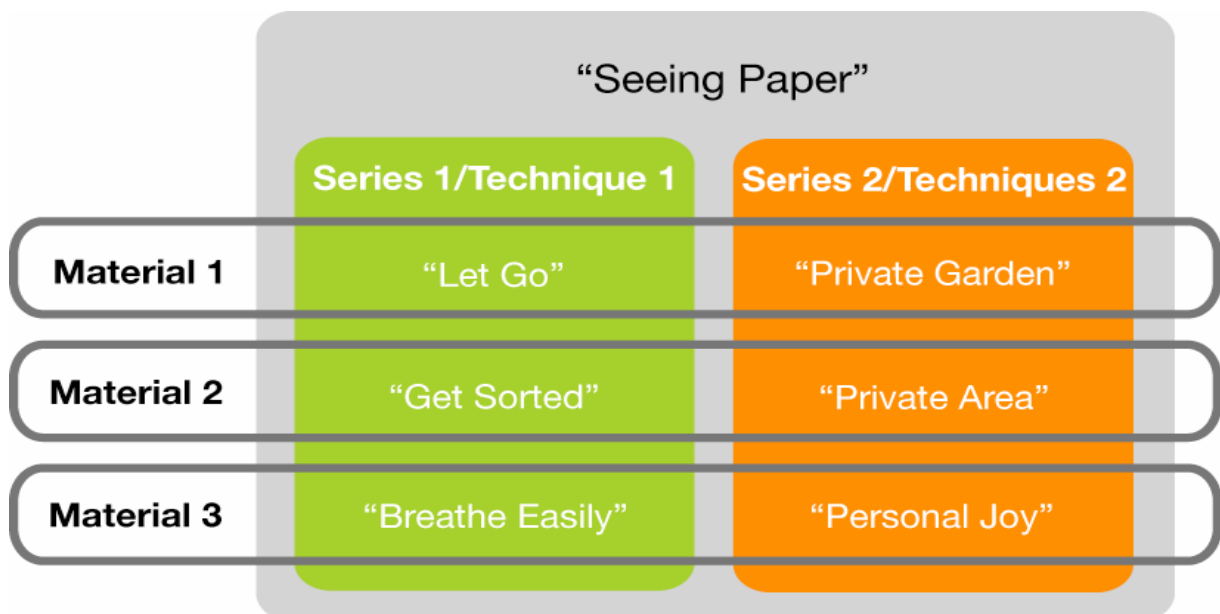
"Seeing Paper"

| | Series 1/Technique 1 | Series 2/Techniques 2 |
|---|---|---|
| Material 1 | "Let Go" | "Private Garden" |
| Material 2 | "Get Sorted" | "Private Area" |
| Material 3 | "Breathe Easily" | "Personal Joy" |